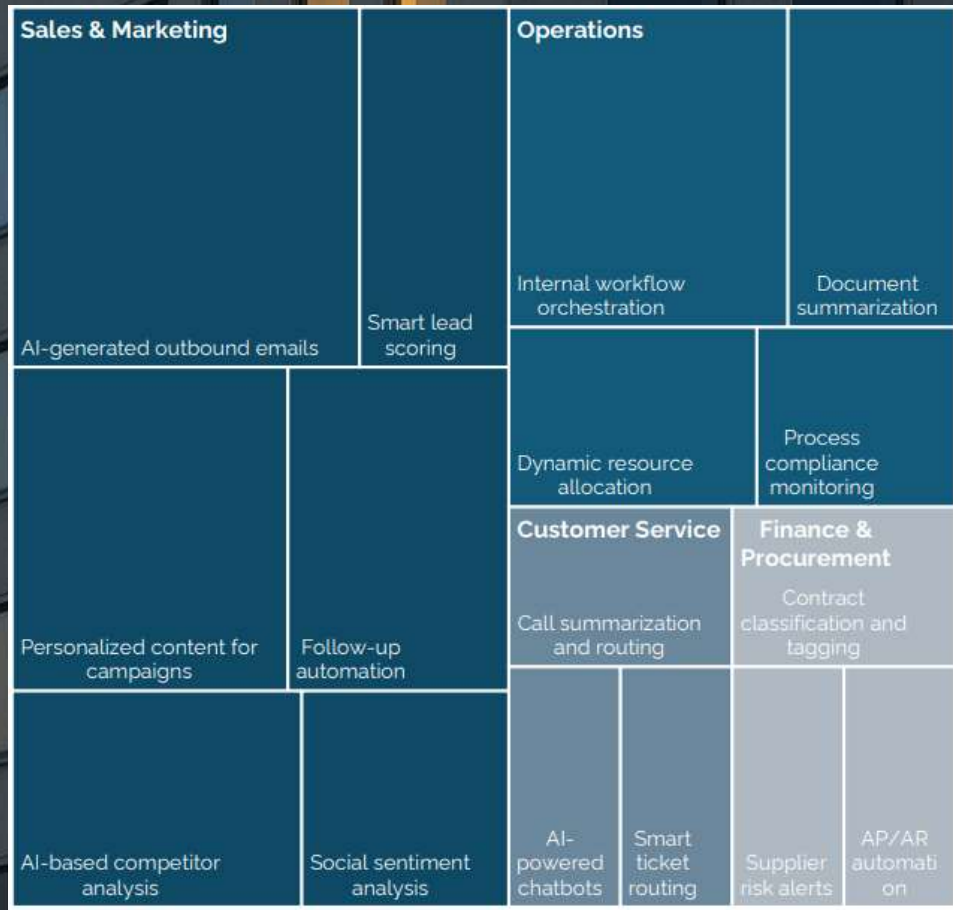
Sales & Marketing

AI-generated outbound emails

Smart lead scoring

Personalized content for campaigns

Follow-up automation

AI-based competitor analysis

Social sentiment analysis

Operations

Internal workflow orchestration

Document summarization

Dynamic resource allocation

Process compliance monitoring

Customer Service

Call summarization and routing

AI-powered chatbots

Smart ticket routing

Finance & Procurement

Contract classification and tagging

Supplier risk alerts

AP/AR automation